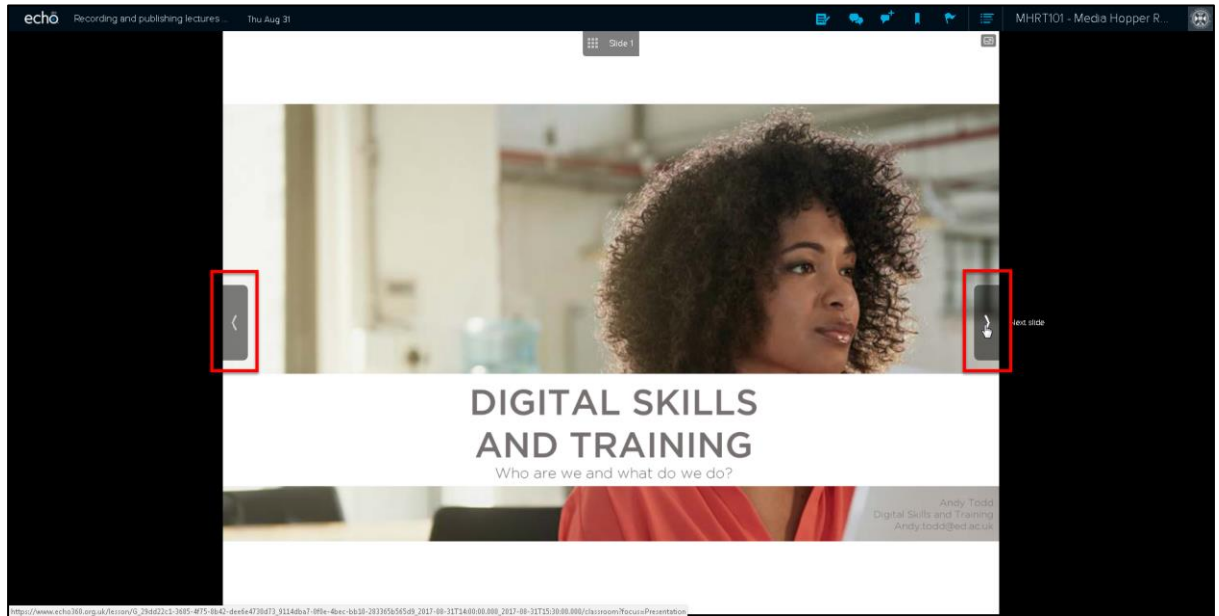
echo Recording and publishing lectures... Thu Aug 31

MHRT101 - Media Hopper R...

Slide 1

Next slide

DIGITAL SKILLS AND TRAINING

Who are we and what do we do?

Andy Todd
Digital Skills and Training
Andy.todd@ed.ac.uk

https://www.echo360.org.uk/lesson/G_29dd22c1-3685-4f75-8b42-dee6e4730d73_9114dba7-8f9e-4bec-bb10-203365b565d9_2017-08-31T14:00:00.000_2017-08-31T15:30:00.000/classroom?focus=Presentation